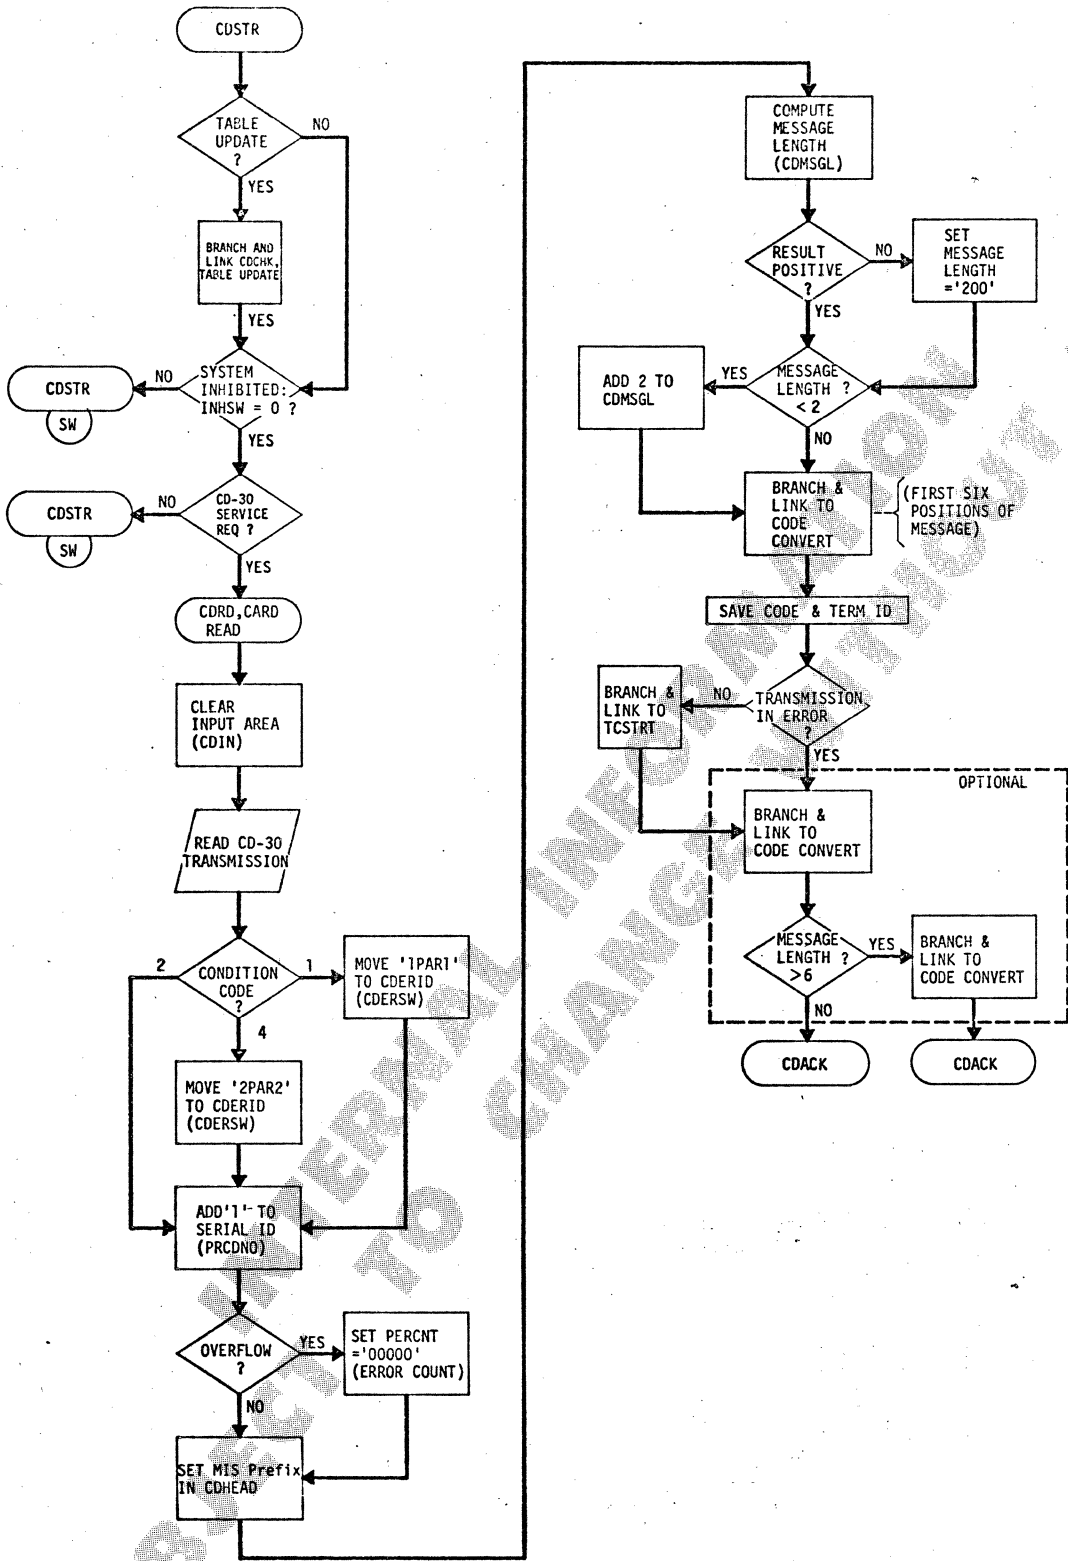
CDSTR

TABLE UPDATE ?

NO

YES

BRANCH AND LINK CDCHK, TABLE UPDATE

YES

SYSTEM INHIBITED: INHSW = 0 ?

NO

CDSTR

SW

YES

CD-30 SERVICE REQ ?

NO

CDSTR

SW

YES

CDRD, CARD READ

CLEAR INPUT AREA (CDIN)

READ CD-30 TRANSMISSION

CONDITION CODE ?

2

1

4

MOVE '1PAR1' TO CDERID (CDERSW)

MOVE '2PAR2' TO CDERID (CDERSW)

ADD '1' TO SERIAL ID (PRCDNO)

OVERFLOW ?

YES

SET PERCNT ='00000' (ERROR COUNT)

NO

SET MIS Prefix IN CDHEAD

COMPUTE MESSAGE LENGTH (CDMSGL)

RESULT POSITIVE ?

NO

SET MESSAGE LENGTH ='200'

YES

MESSAGE LENGTH ? < 2

YES

ADD 2 TO CDMSGL

NO

BRANCH & LINK TO CODE CONVERT

(FIRST SIX POSITIONS OF MESSAGE)

SAVE CODE & TERM ID

TRANSMISSION IN ERROR ?

NO

BRANCH & LINK TO TCSTRT

YES

OPTIONAL

BRANCH & LINK TO CODE CONVERT

MESSAGE LENGTH ? >6

YES

BRANCH & LINK TO CODE CONVERT

NO

CDACK

CDACK